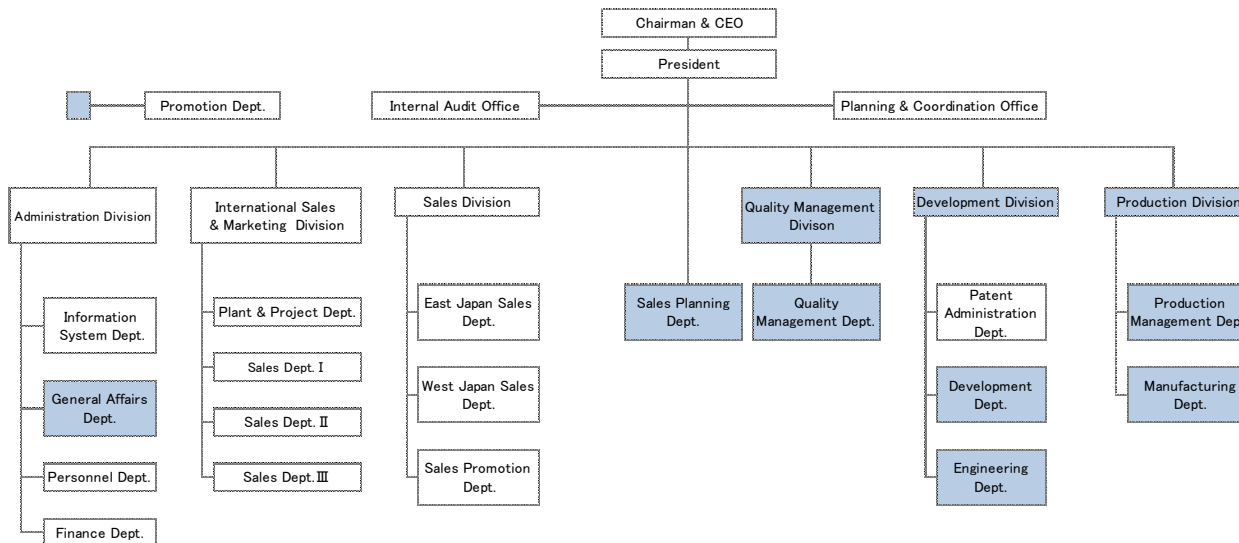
Chairman & CEO

President

Promotion Dept.

Internal Audit Office

Planning & Coordination Office

Administration Division

Information System Dept.

General Affairs Dept.

Personnel Dept.

Finance Dept.

International Sales & Marketing Division

Plant & Project Dept.

Sales Dept. Ⅰ

Sales Dept. Ⅱ

Sales Dept. Ⅲ

Sales Division

East Japan Sales Dept.

West Japan Sales Dept.

Sales Promotion Dept.

Sales Planning Dept.

Quality Management Divison

Quality Management Dept.

Development Division

Patent Administration Dept.

Development Dept.

Engineering Dept.

Production Division

Production Management Dep

Manufacturing Dept.